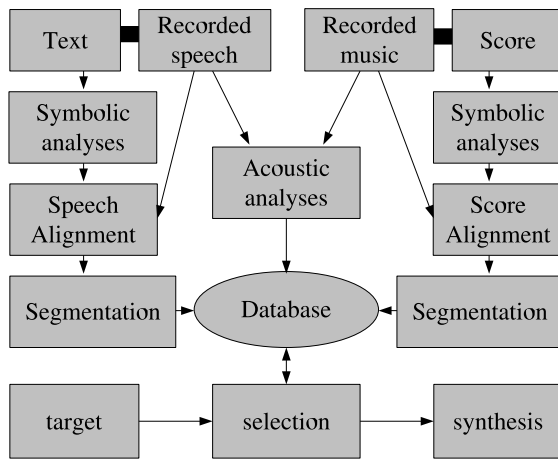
Text

Recorded speech

Recorded music

Score

Symbolic analyses

Symbolic analyses

Acoustic analyses

Speech Alignment

Score Alignment

Segmentation

Database

Segmentation

target

selection

synthesis